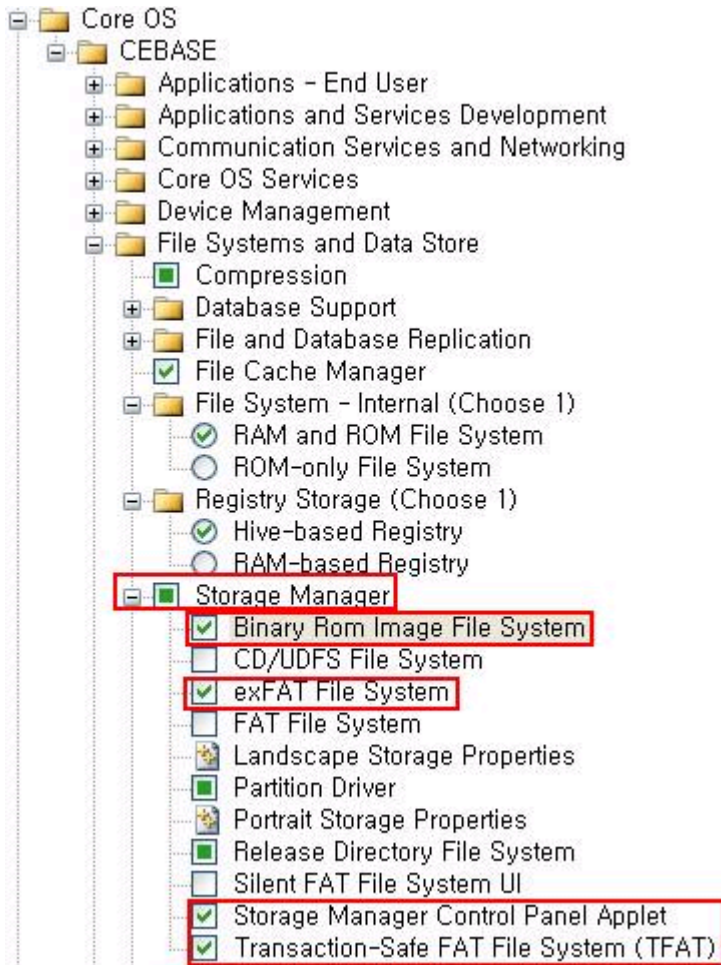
Core OS
CEBASE
Applications - End User
Applications and Services Development
Communication Services and Networking
Core OS Services
Device Management
File Systems and Data Store
Compression
Database Support
File and Database Replication
File Cache Manager
File System - Internal (Choose 1)
RAM and ROM File System
ROM-only File System
Registry Storage (Choose 1)
Hive-based Registry
RAM-based Registry
Storage Manager
Binary Rom Image File System
CD/UDFS File System
exFAT File System
FAT File System
Landscape Storage Properties
Partition Driver
Portrait Storage Properties
Release Directory File System
Silent FAT File System UI
Storage Manager Control Panel Applet
Transaction-Safe FAT File System (TFAT)